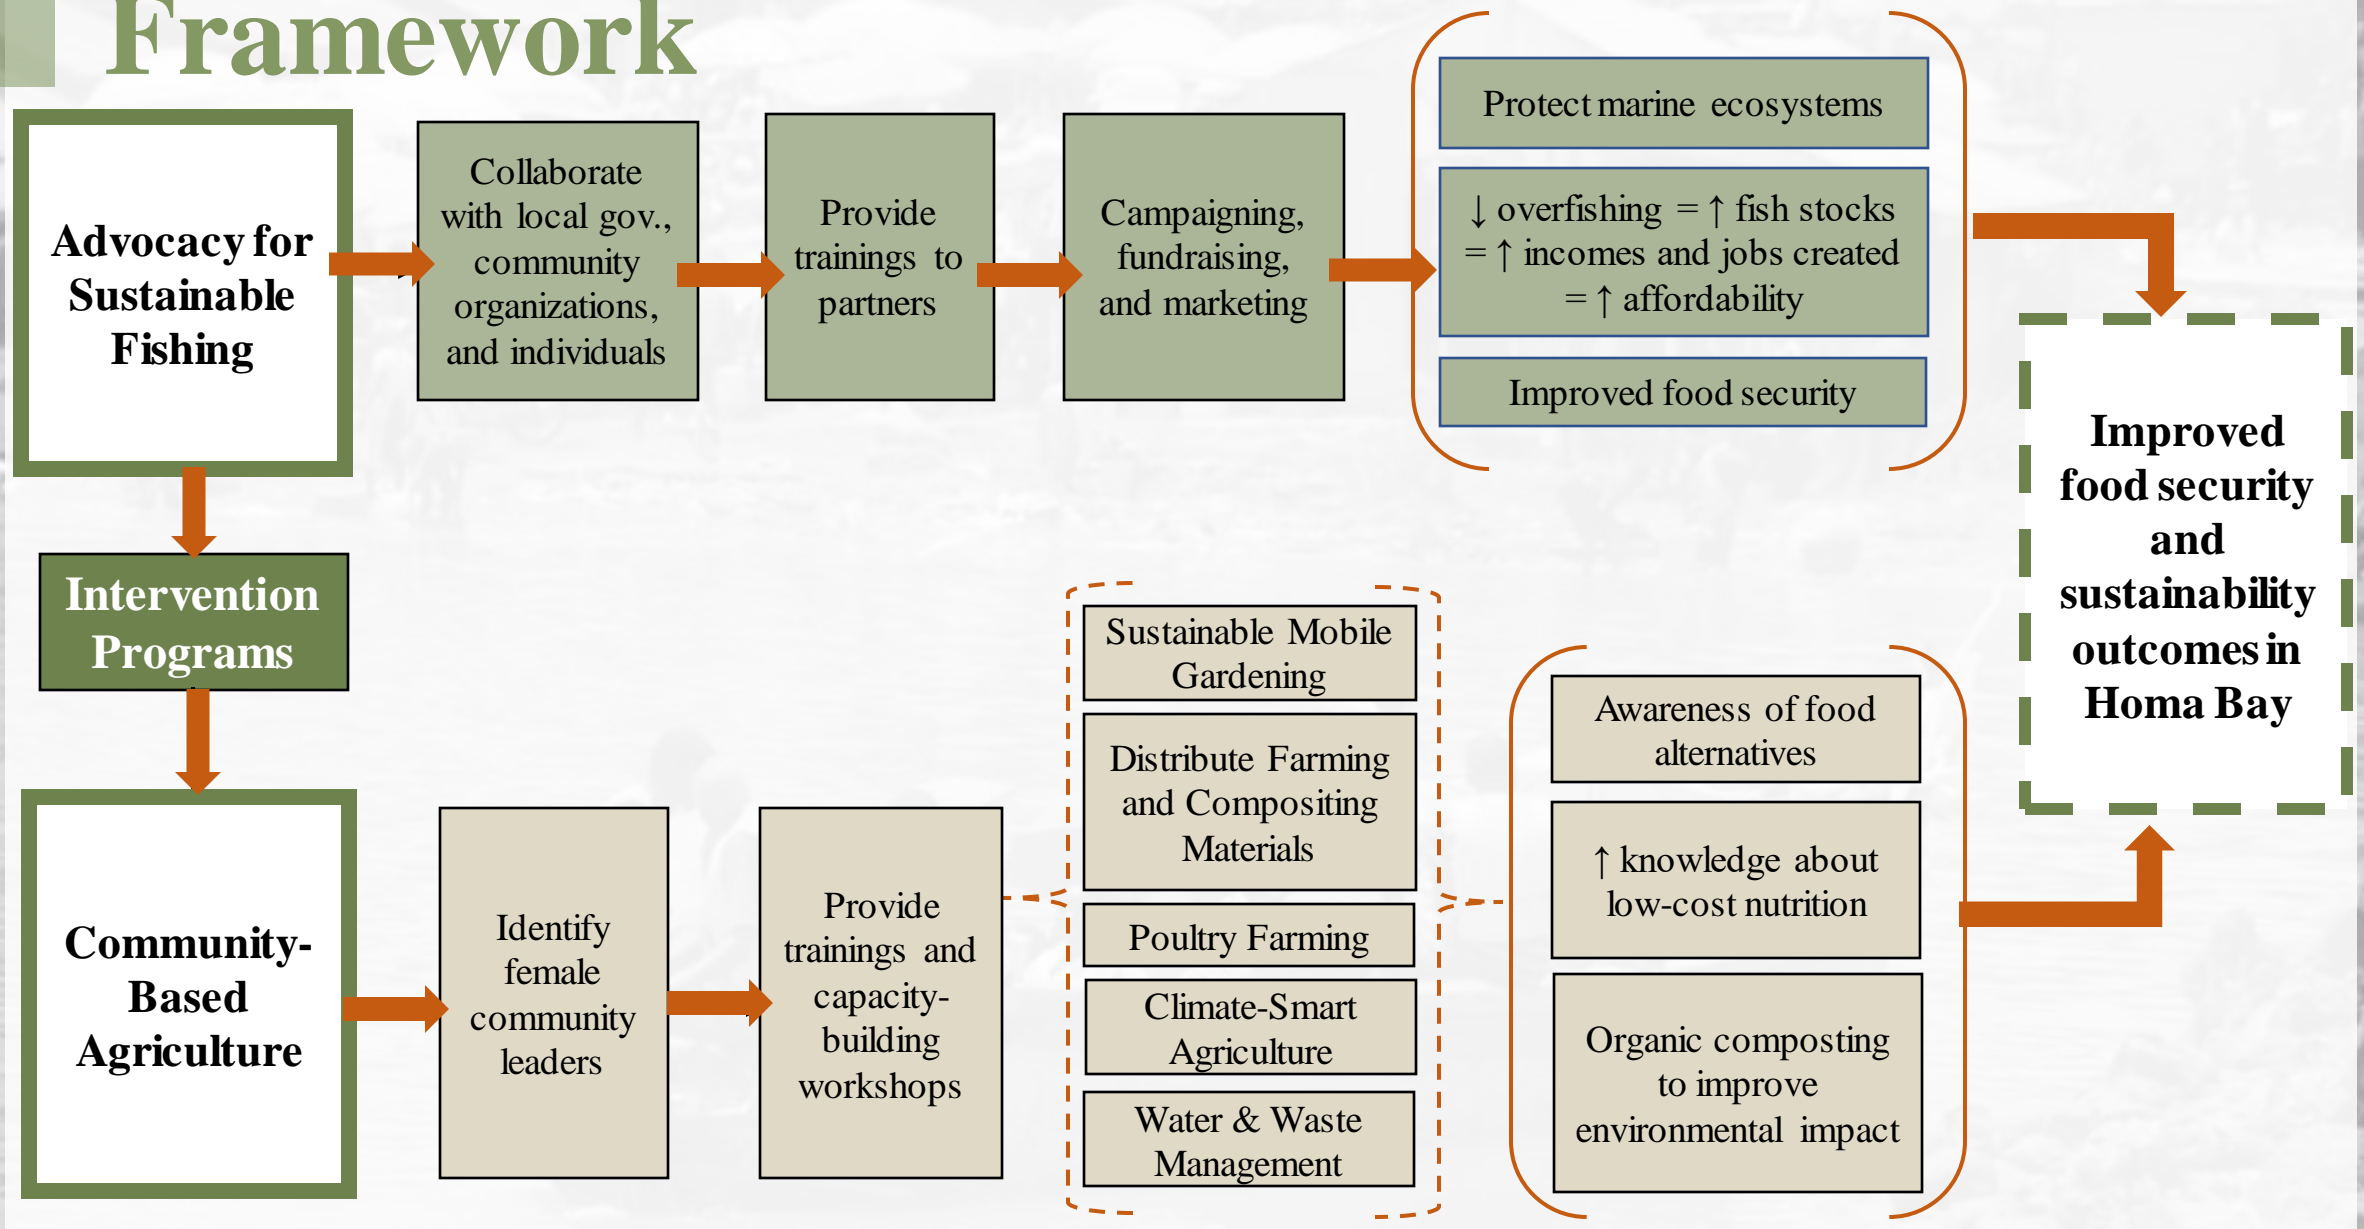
Framework

Advocacy for Sustainable Fishing

Collaborate with local gov., community organizations, and individuals

Provide trainings to partners

Campaigning, fundraising, and marketing

Protect marine ecosystems

$\downarrow$ overfishing = $\uparrow$ fish stocks = $\uparrow$ incomes and jobs created = $\uparrow$ affordability

Improved food security

Improved food security and sustainability outcomes in Homa Bay

Intervention Programs

Community-Based Agriculture

Identify female community leaders

Provide trainings and capacity-building workshops

Sustainable Mobile Gardening

Distribute Farming and Compositing Materials

Poultry Farming

Climate-Smart Agriculture

Water & Waste Management

Awareness of food alternatives

$\uparrow$ knowledge about low-cost nutrition

Organic composting to improve environmental impact